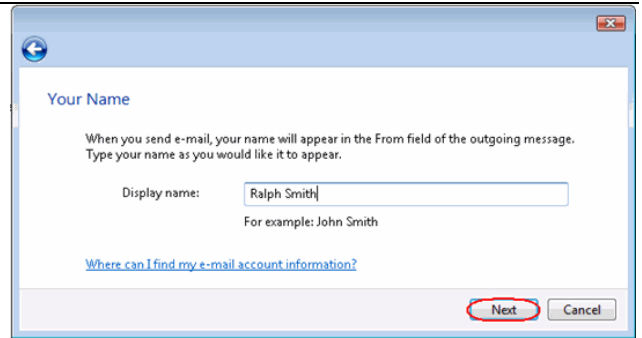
Your Name

When you send e-mail, your name will appear in the From field of the outgoing message. Type your name as you would like it to appear.

Display name: Ralph Smith

For example: John Smith

Where can I find my e-mail account information?

Next Cancel